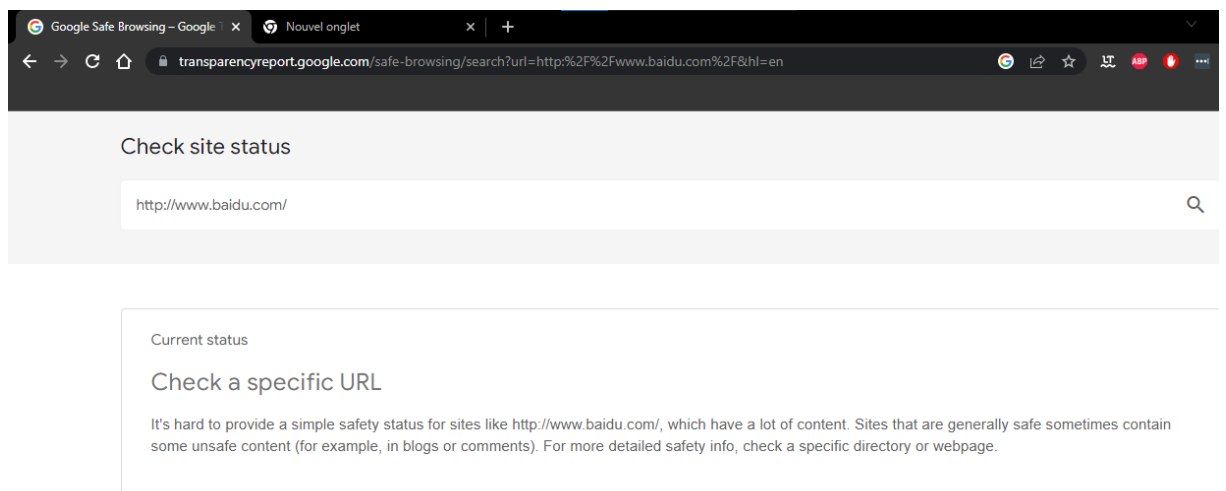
Google Safe Browsing – Google T ×
Nouvel onglet ×
+

transparencyreport.google.com/safe-browsing/search?url=http:%2F%2Fwww.baidu.com%2F&hl=en

ABP

Check site status

http://www.baidu.com/

Current status

Check a specific URL

It's hard to provide a simple safety status for sites like http://www.baidu.com/, which have a lot of content. Sites that are generally safe sometimes contain some unsafe content (for example, in blogs or comments). For more detailed safety info, check a specific directory or webpage.